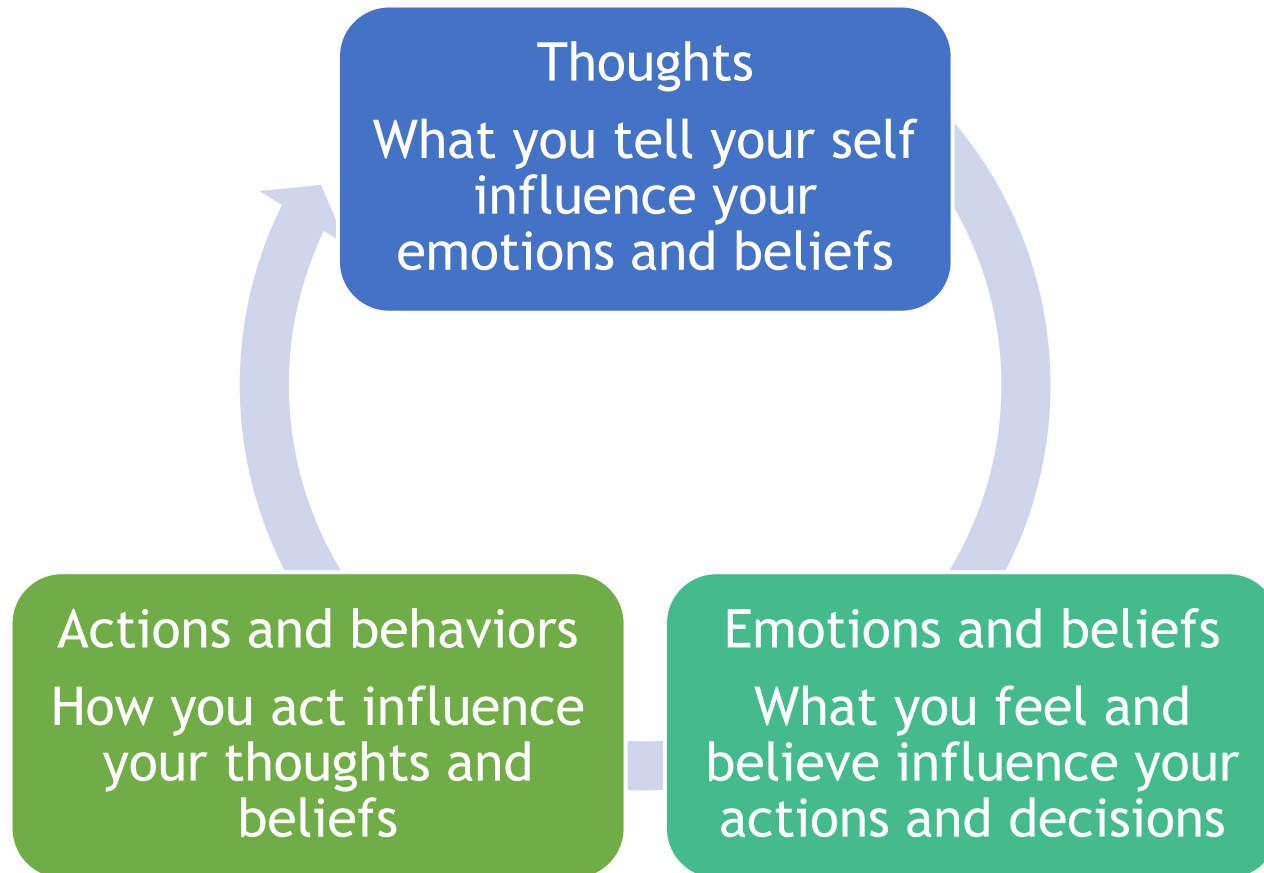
Thoughts

What you tell your self influence your emotions and beliefs

Emotions and beliefs

What you feel and believe influence your actions and decisions

Actions and behaviors

How you act influence your thoughts and beliefs